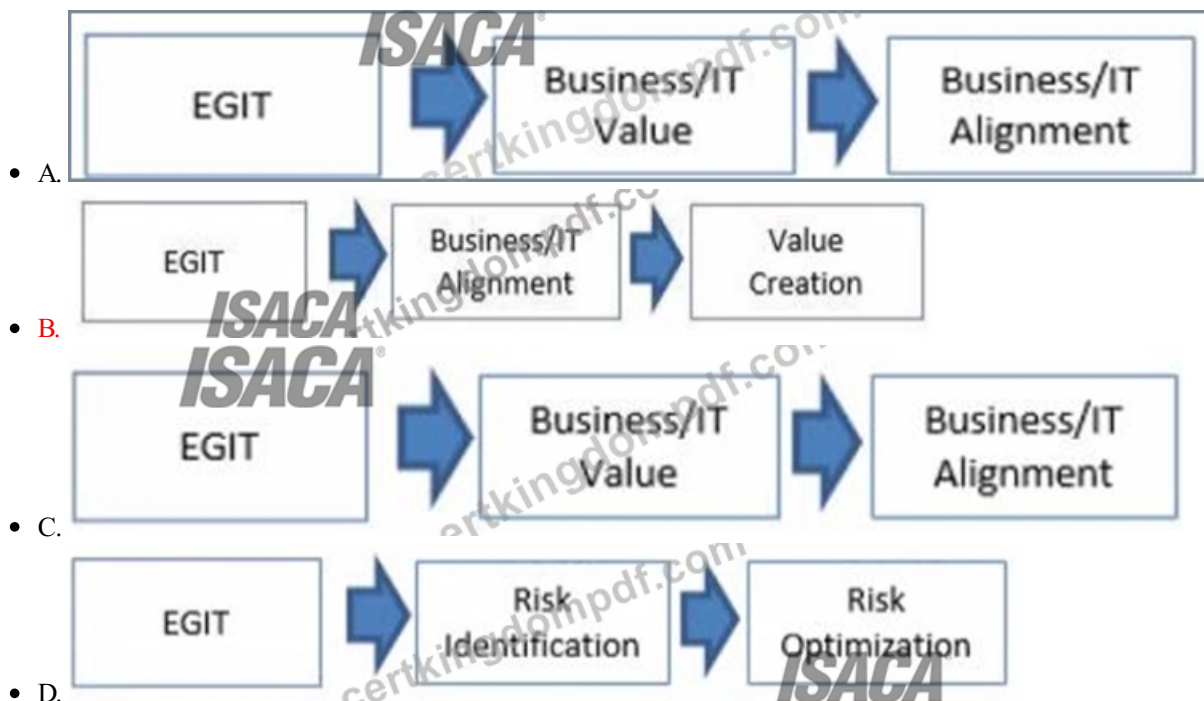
ISACA
certkingdompdf.com

A.

EGIT → Business/IT Value → Business/IT Alignment

B.

EGIT → Business/IT Alignment → Value Creation

C.

EGIT → Business/IT Value → Business/IT Alignment

D.

EGIT → Risk Identification → Risk Optimization